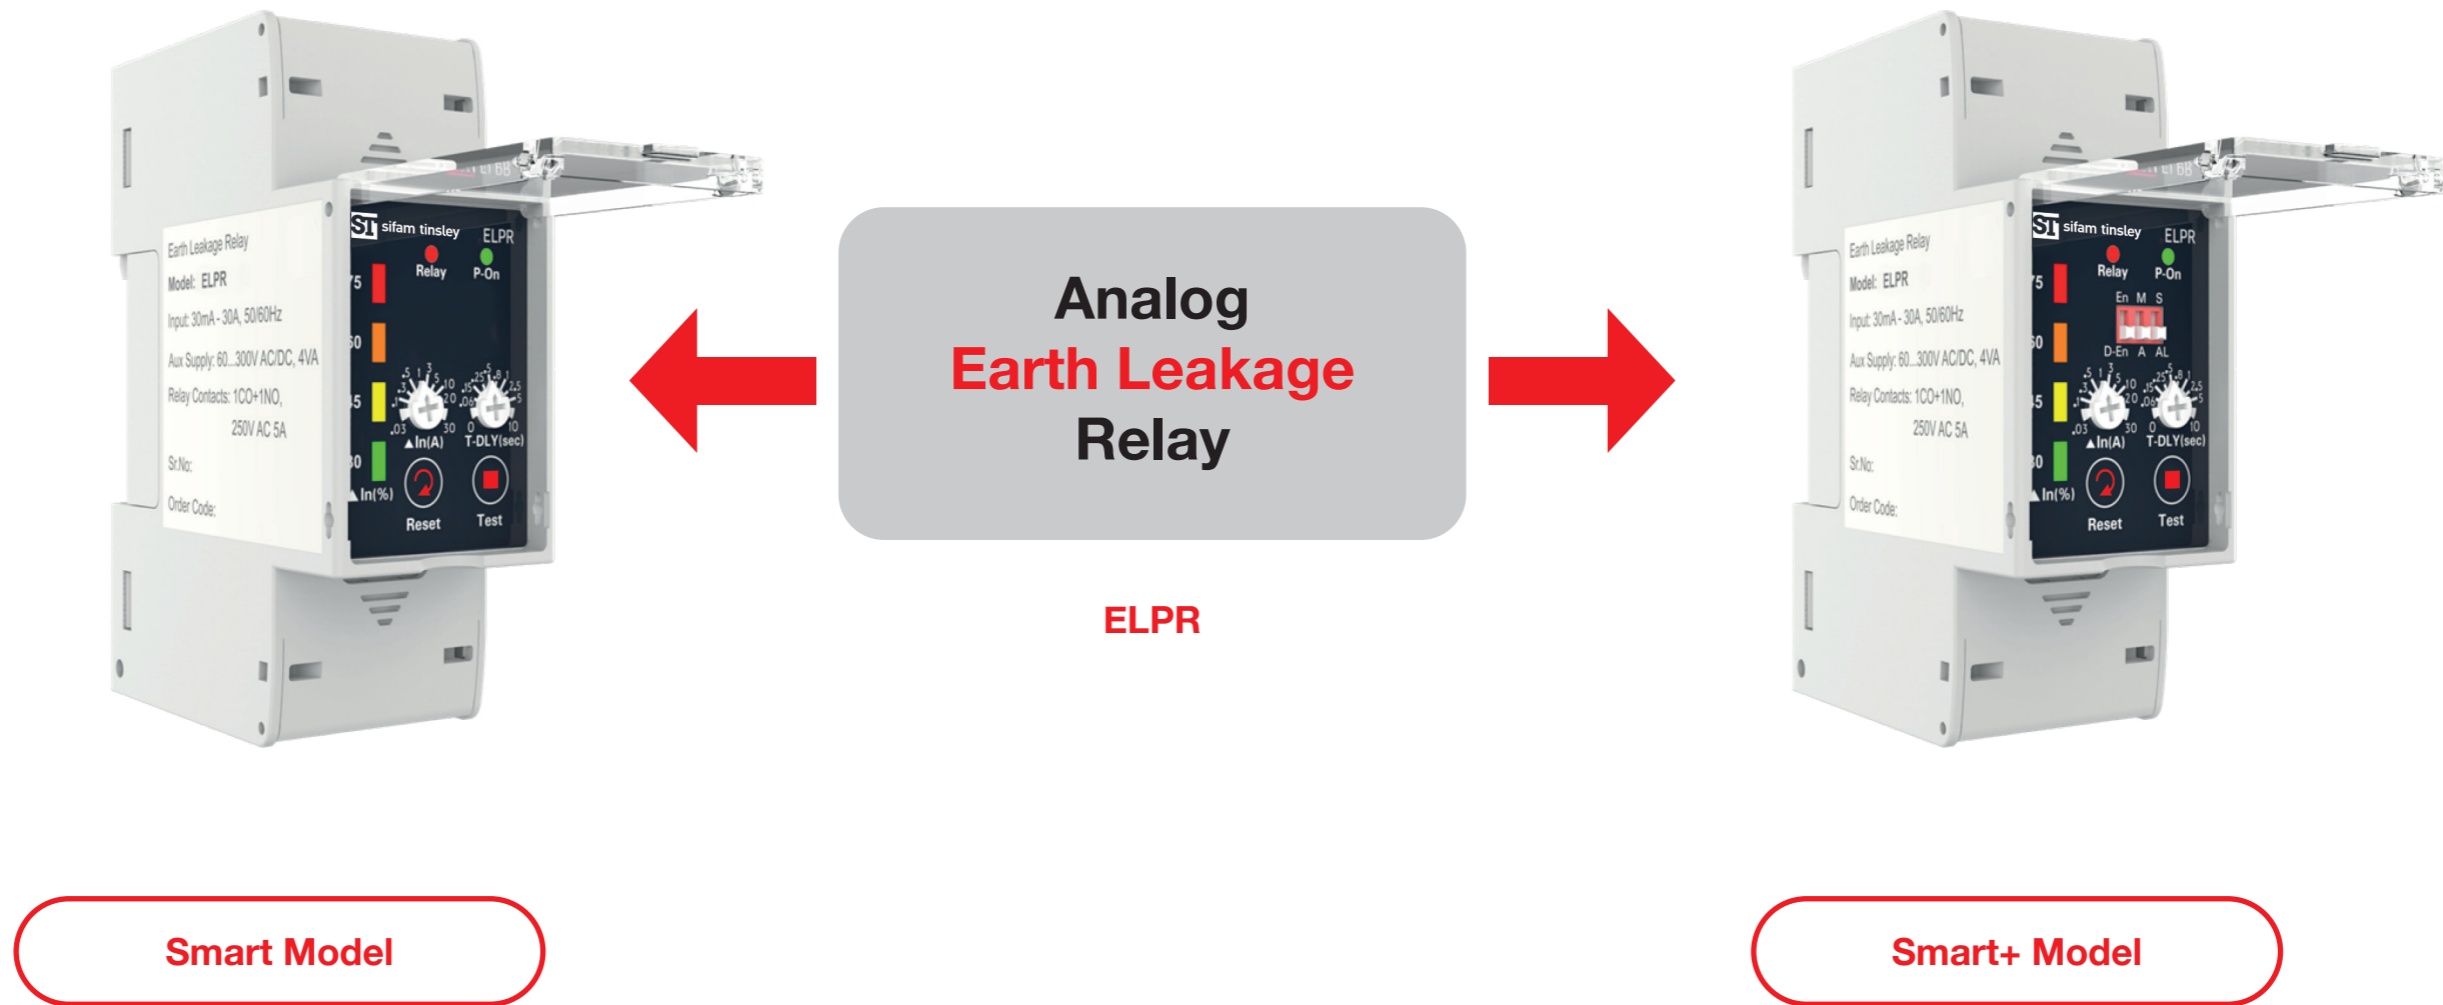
Earth Leakage Relay
Model: ELPR
Input: 30mA - 30A, 50/60Hz
Aux Supply: 60...300V AC/DC, 4VA
Relay Contacts: 1CO+1NO, 250V AC 5A
Sr.No:
Order Code:

ST sifam tinsley ELPR
Relay P-On
75
50
25
30
In(%)
.5 1 3 5 10 20 .03 30
In(A)
.25 .8 1 .15 2.5 .06 5 0 10
T-DLY(sec)
Reset Test

Analog
Earth Leakage
Relay

ELPR

Earth Leakage Relay
Model: ELPR
Input: 30mA - 30A, 50/60Hz
Aux Supply: 60...300V AC/DC, 4VA
Relay Contacts: 1CO+1NO, 250V AC 5A
Sr.No:
Order Code:

ST sifam tinsley ELPR
Relay P-On
En M S
D-En A AL
75
50
25
30
In(%)
.5 1 3 5 10 20 .03 30
In(A)
.25 .8 1 .15 2.5 .06 5 0 10
T-DLY(sec)
Reset Test

Smart Model

Smart+ Model